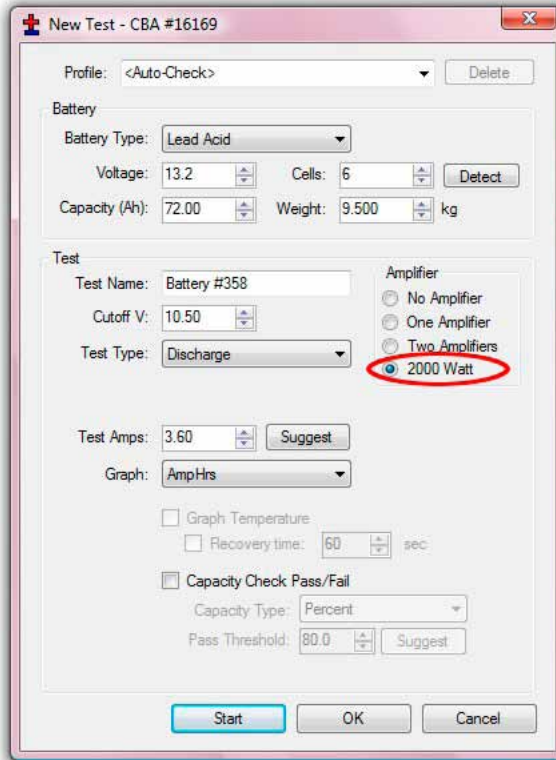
New Test - CBA #16169

Profile: <Auto-Check>
Delete

Battery
Battery Type: Lead Acid
Voltage: 13.2
Cells: 6
Detect
Capacity (Ah): 72.00
Weight: 9.500 kg

Test
Test Name: Battery #358
Cutoff V: 10.50
Test Type: Discharge

Amplifier
No Amplifier
One Amplifier
Two Amplifiers
2000 Watt

Test Amps: 3.60
Suggest
Graph: AmpHrs

Graph Temperature
Recovery time: 60 sec

Capacity Check Pass/Fail
Capacity Type: Percent
Pass Threshold: 80.0
Suggest

Start
OK
Cancel